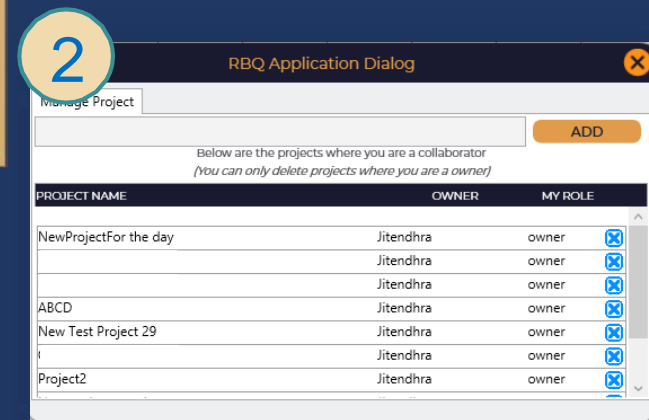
2

RBQ Application Dialog

Manage Project

ADD

Below are the projects where you are a collaborator
(You can only delete projects where you are a owner)

| PROJECT NAME | OWNER | MY ROLE |
|---|---|---|
| NewProjectFor the day | Jitendhra | owner |
| | Jitendhra | owner |
| | Jitendhra | owner |
| ABCD | Jitendhra | owner |
| New Test Project 29 | Jitendhra | owner |
| ( | Jitendhra | owner |
| Project2 | Jitendhra | owner |
| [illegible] | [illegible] | |